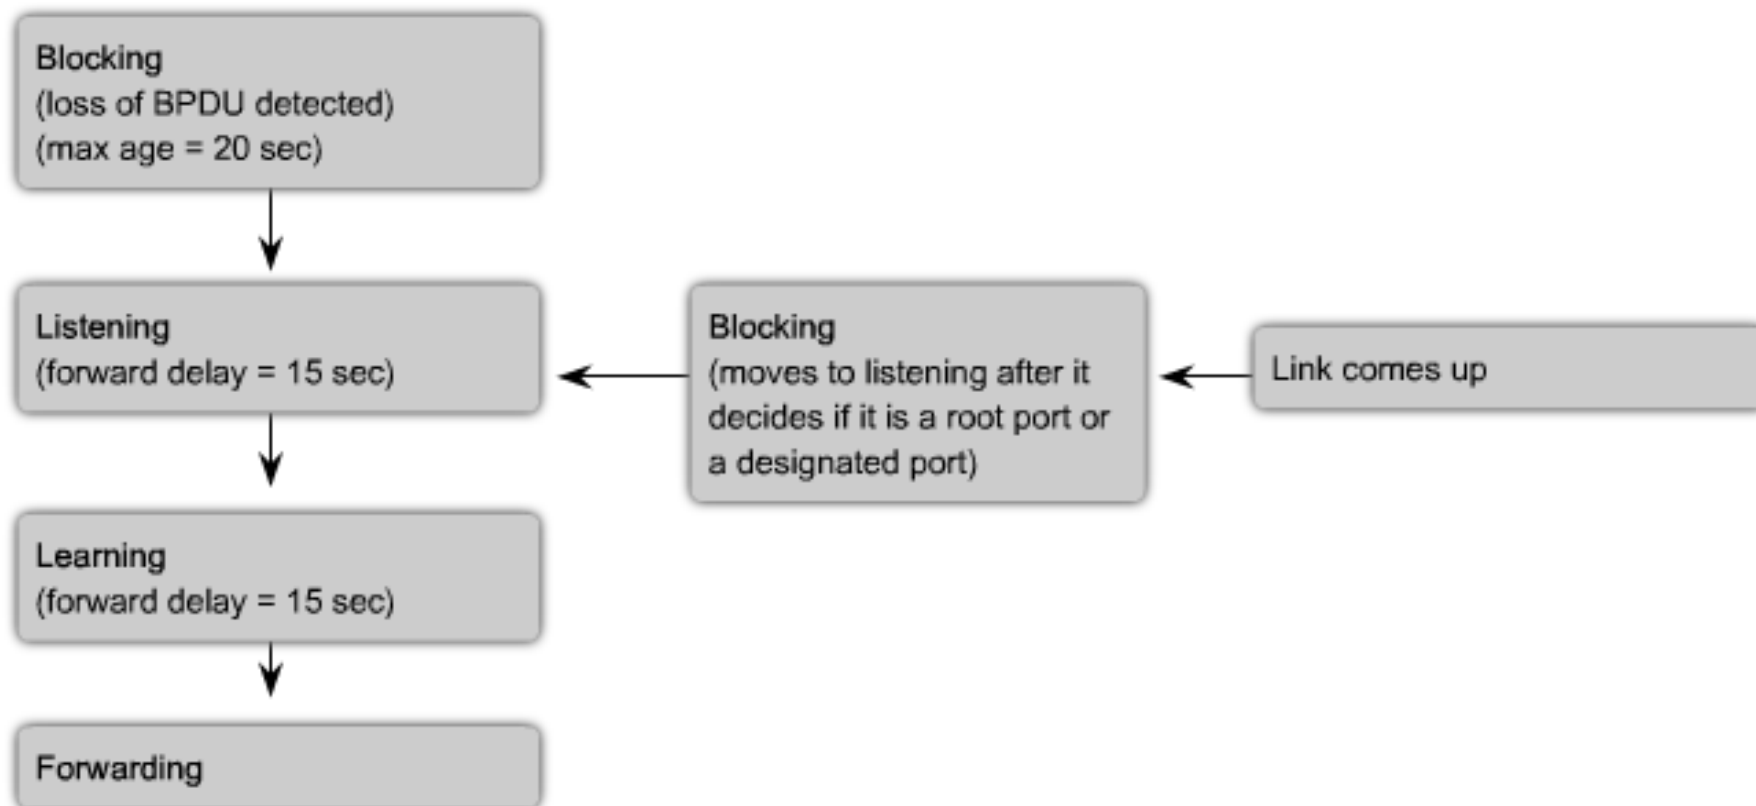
Blocking
(loss of BPDU detected)
(max age = 20 sec)

Listening
(forward delay = 15 sec)

Blocking
(moves to listening after it decides if it is a root port or a designated port)

Link comes up

Learning
(forward delay = 15 sec)

Forwarding